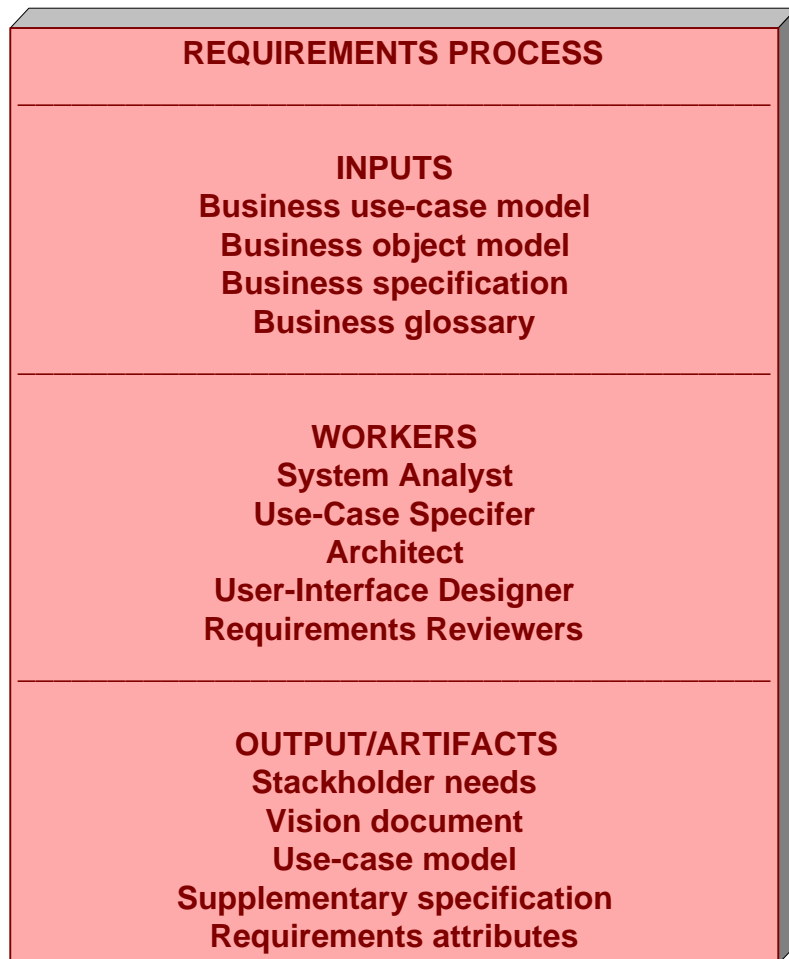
REQUIREMENTS PROCESS

INPUTS
Business use-case model
Business object model
Business specification
Business glossary

WORKERS
System Analyst
Use-Case Specifer
Architect
User-Interface Designer
Requirements Reviewers

OUTPUT/ARTIFACTS
Stackholder needs
Vision document
Use-case model
Supplementary specification
Requirements attributes